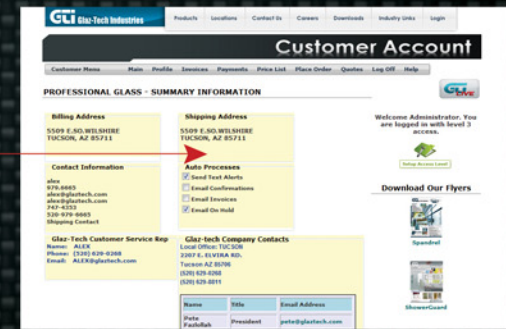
GTI Glaz-Tech Industries

Products Locations Contact Us Careers Downloads Industry Links Login

Customer Account

Customer Menu Main Profile Invoices Payments Price List Place Order Quotes Log Off Help

PROFESSIONAL GLASS - SUMMARY INFORMATION

GTI Live

Billing Address
5509 E.SO.WILSHIRE
TUCSON, AZ 85711

Shipping Address
5509 E.SO.WILSHIRE
TUCSON, AZ 85711

Welcome Administrator. You are logged in with level 3 access.

Setup Access Level

Contact Information
alex
970-6665
alex@glaztech.com
alex@glaztech.com
747-4333
520-970-6665
Shipping Contact

Auto Processes
Send Text Alerts
Email Confirmations
Email Invoices
Email On Hold

Download Our Flyers

Spandrel

Glaz-Tech Customer Service Rep
Name: ALEX
Phone: (520) 629-0268
Email: ALEX@glaztech.com

Glaz-tech Company Contacts
Local Office: TUCSON
2207 E. ELVIRA RD.
Tucson AZ 85706
(520) 629-0268
(520) 629-0011

| Name | Title | Email Address |
|---|---|---|
| Pete Fazlollah | President | pete@glaztech.com |

ShowerGuard